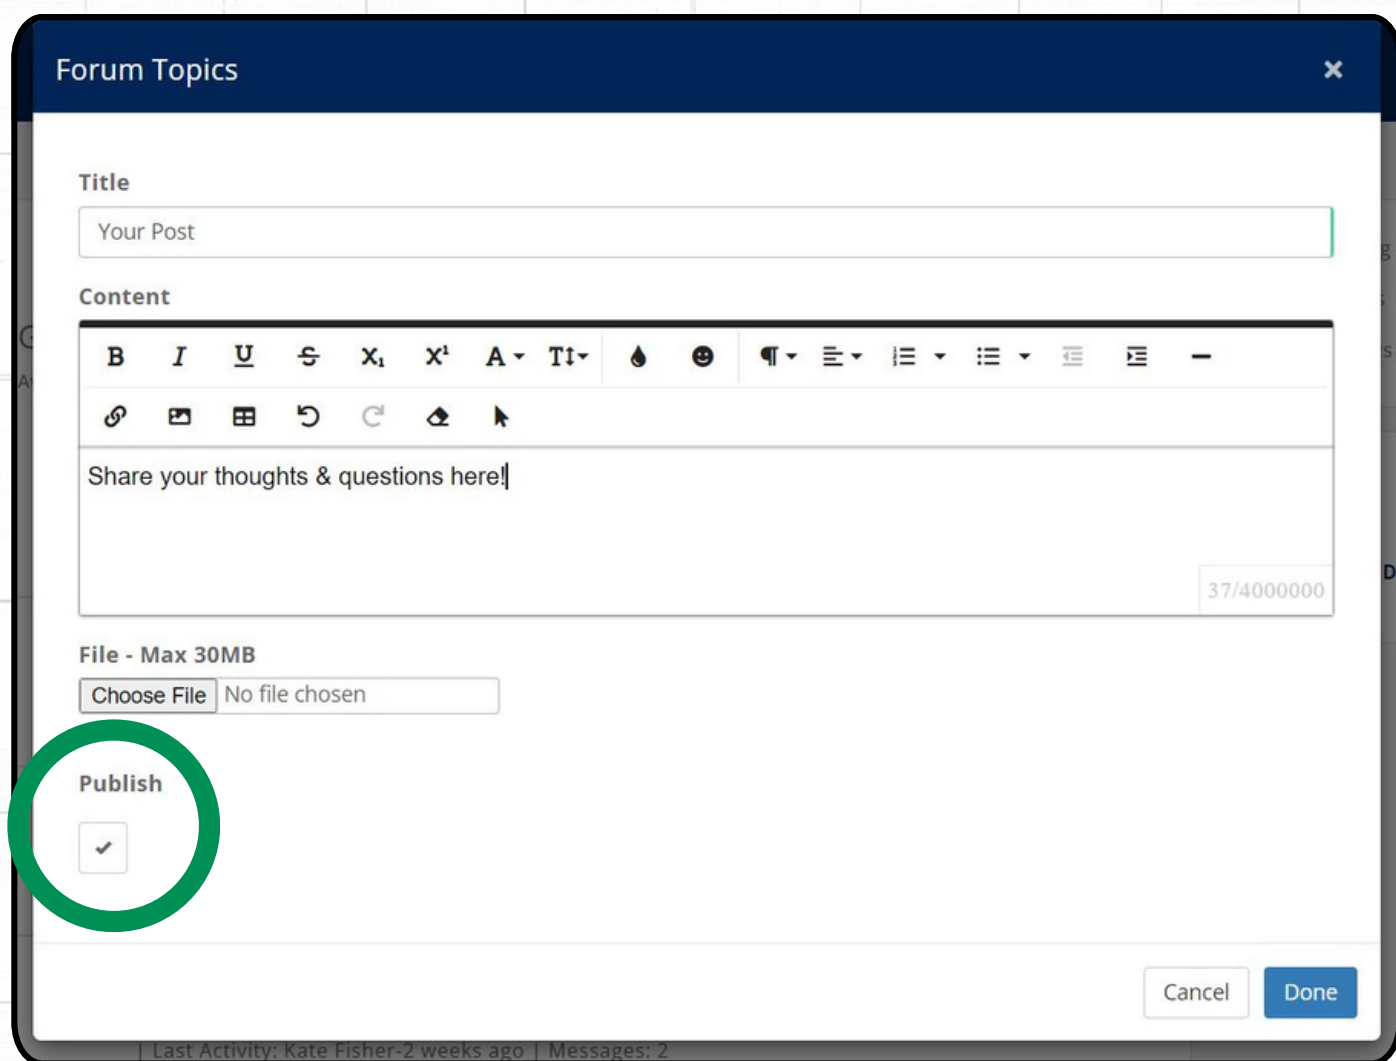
Forum Topics

×

Title

Your Post

Content

B I U S $X_1$ $X^1$ A TI

Share your thoughts & questions here!

37/4000000

File - Max 30MB

Choose File No file chosen

Publish

Cancel Done

Last Activity: Kate Fisher-2 weeks ago | Messages: 2